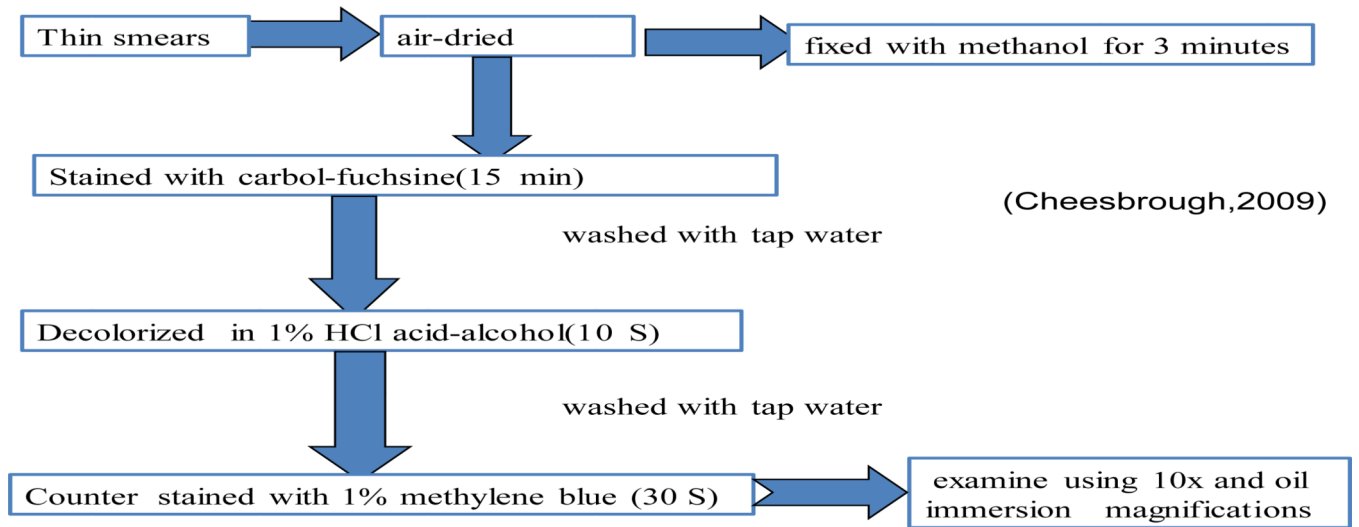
Thin smears

air-dried

fixed with methanol for 3 minutes

Stained with carbol-fuchsine(15 min)

(Cheesbrough,2009)

washed with tap water

Decolorized in 1% HCl acid-alcohol(10 S)

washed with tap water

Counter stained with 1% methylene blue (30 S)

examine using 10x and oil immersion magnifications